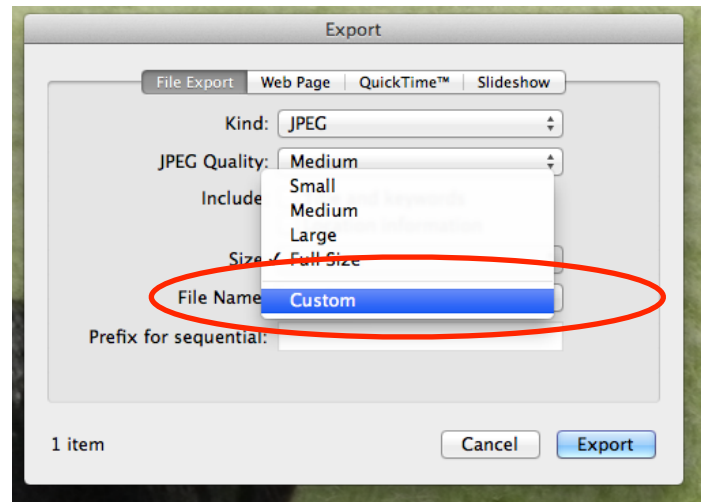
Export

File Export | Web Page | QuickTime™ | Slideshow

Kind: JPEG

JPEG Quality: Medium

Include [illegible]

Small
Medium
Large
Size: ✓ Full Size

File Name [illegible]
Custom

Prefix for sequential:

1 item

Cancel

Export